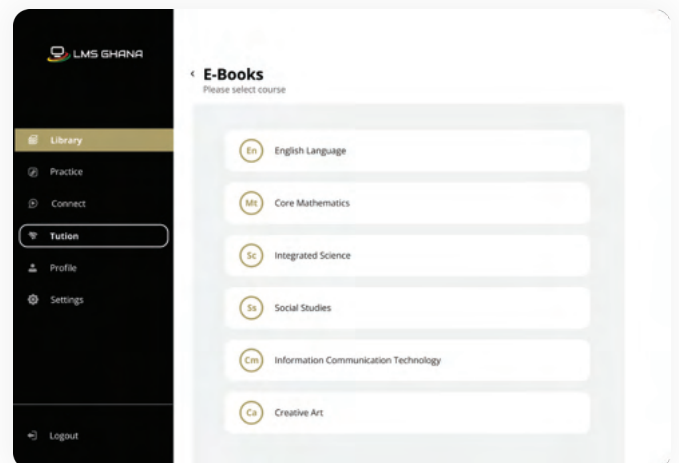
LMS GHANA

Library
Practice
Connect
Tution
Profile
Settings

Logout

E-Books
Please select course

En English Language
Mt Core Mathematics
Sc Integrated Science
Ss Social Studies
Cm Information Communication Technology
Ca Creative Art